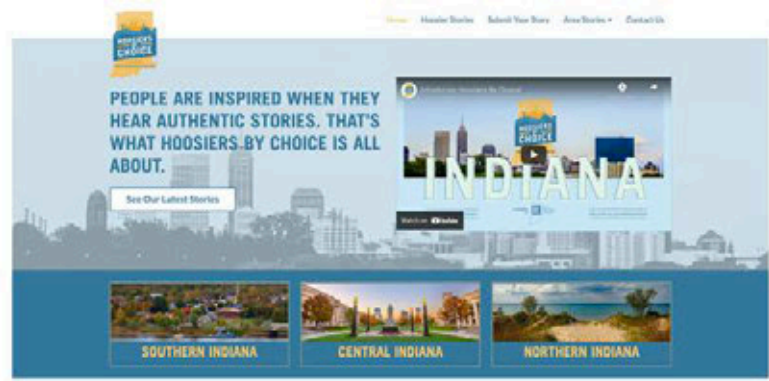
HOOSIERS BY CHOICE

Home Hoosier Stories Submit Your Story Area Stories Contact Us

PEOPLE ARE INSPIRED WHEN THEY HEAR AUTHENTIC STORIES. THAT'S WHAT HOOSIERS BY CHOICE IS ALL ABOUT.

See Our Latest Stories

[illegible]

HOOSIERS BY CHOICE

INDIANA

Watch on YouTube

SOUTHERN INDIANA

CENTRAL INDIANA

NORTHERN INDIANA